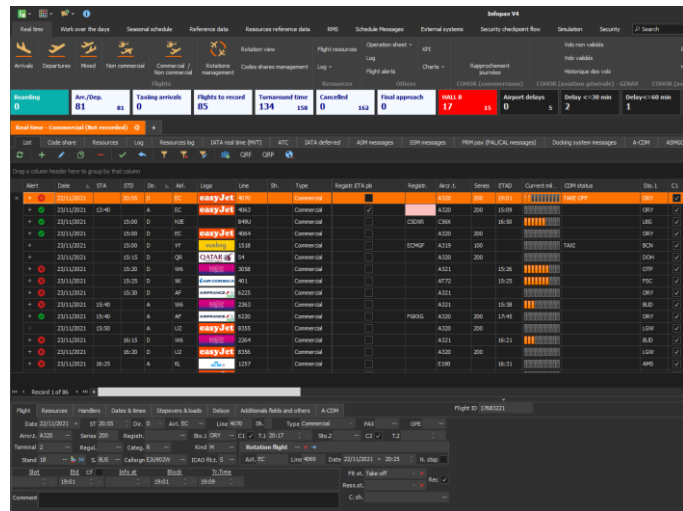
Infopax V4

Real time | Work over the days | Seasonal schedule | Reference data | Resources reference data | RMS | Schedule Messages | External systems | Security checkpoint flow | Simulation | Security | Search

Arrivals | Departures | Mixed | Non commercial | Commercial / Non commercial | Rotations management | Rotation view | Codes shares management | Flight resources | Log | Operation sheet | Log | Flight alerts | KPI | Charts | Rapprochement journées | Vols non validés | Vols validés | Historique des vols

Flights | Resources | Others | COHOR (commerciaux) | COHOR (aviation générale) - GENAV | COHOR (av

| Boarding 0 | Arr./Dep. 81 0 | Taxiing arrivals 0 0 | Flights to record 85 0 | Turnaround time 134 158 | Cancelled 0 162 | Final approach 0 0 | HALL B 17 15 | Airport delays 0 5 | Delay <=30 min 2 | Delay <=60 min 1 |

Real time - Commercial (Not recorded)

List | Code share | Resources | Log | Resources log | IATA real time (MVT) | ATC | IATA deferred | ASM messages | SSM messages | PRM pax (PAL/CAL messages) | Docking system messages | A-CDM | ASMGC

QRF | QRP

Drag a column header here to group by that column

| Alert | Date | STA | STD | Dir. | Airl. | Logo | Line | Sh. | Type | Registr.ETA pb | Registr. | Aircr. | Series | ETAD | Current mil... | CDM status | Sto.1 | Ct |
|---|---|---|---|---|---|---|---|---|---|---|---|---|---|---|---|---|---|---|
| | 22/11/2021 | | 20:55 | D | EC | easyJet | 4070 | | Commercial | | | A320 | 200 | 19:01 | | TAKE OFF | ORY | |
| | 23/11/2021 | 13:40 | | A | EC | easyJet | 4063 | | Commercial | ✓ | | A320 | 200 | 15:09 | | | ORY | |
| | 23/11/2021 | | 15:00 | D | NJE | | 849U | | Commercial | | CSDXR | C56X | | 16:50 | | | LBG | |
| | 23/11/2021 | | 15:00 | D | EC | easyJet | 4064 | | Commercial | | | A320 | 200 | | | | ORY | |
| | 23/11/2021 | | 15:00 | D | VY | vueling | 1518 | | Commercial | | ECMGF | A319 | 100 | | | TAXI | BCN | |
| | 23/11/2021 | | 15:15 | D | QR | QATAR | 54 | | Commercial | | | A320 | | | | | DOH | |
| | 23/11/2021 | | 15:20 | D | W6 | wizz | 3058 | | Commercial | | | A321 | | 15:26 | | | OTP | |
| | 23/11/2021 | | 15:25 | D | XK | AIR CORSICA | 401 | | Commercial | | | AT72 | | 15:25 | | | FSC | |
| | 23/11/2021 | | 15:30 | D | AF | AIRFRANCE | 6225 | | Commercial | | | A320 | 200 | | | | ORY | |
| | 23/11/2021 | 15:40 | | A | W6 | wizz | 2263 | | Commercial | | | A321 | | 15:38 | | | BUD | |
| | 23/11/2021 | 15:40 | | A | AF | AIRFRANCE | 6220 | | Commercial | | FGKXG | A320 | 200 | 17:45 | | | ORY | |
| | 23/11/2021 | 15:50 | | A | U2 | easyJet | 8355 | | Commercial | | | A320 | 200 | | | | LGW | |
| | 23/11/2021 | | 16:15 | D | W6 | wizz | 2264 | | Commercial | | | A321 | | 16:21 | | | BUD | |
| | 23/11/2021 | | 16:20 | D | U2 | easyJet | 8356 | | Commercial | | | A320 | 200 | | | | LGW | |
| | 23/11/2021 | 16:25 | | A | KL | KLM | 1257 | | Commercial | | | E190 | | 16:25 | | | AMS | |

Record 1 of 86

Flight | Resources | Handlers | Dates & times | Stopovers & loads | Delays | Additionals fields and others | A-CDM | Flight ID 17683221

Date 22/11/2021 | ST 20:55 | Dir. D | Airl. EC | Line 4070 | Sh. | Type Commercial | PAX | OPE
Aircr. A320 | Series 200 | Registr. | Sto.1 ORY | C1 | T.1 20:17 | Sto.2 | C2 ✓ | T.2
Terminal 2 | Regul. | Categ. N | Kind M | Rotation flight
Stand 18 | H. | S. BUS | Callsign EJU90ZW | ICAO flt.s. S | Airl. EC | Line 4069 | Date 22/11/2021 | 20:25 | N. stop
Slot | Etd | CF | Info at | Block | Tr.Time | Flt st. Take off | Res ✓
19:01 | 19:01 | 19:09 | Resa.st.
C. sh.
Comment